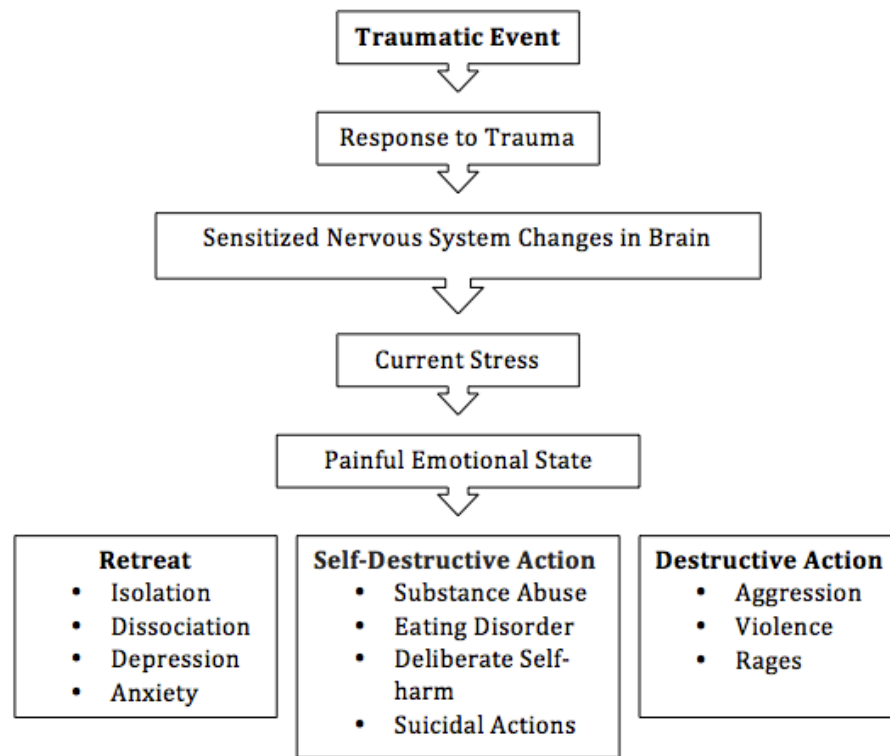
**Traumatic Event**

Response to Trauma

Sensitized Nervous System Changes in Brain

Current Stress

Painful Emotional State

**Retreat**
- Isolation
- Dissociation
- Depression
- Anxiety

**Self-Destructive Action**
- Substance Abuse
- Eating Disorder
- Deliberate Self-harm
- Suicidal Actions

**Destructive Action**
- Aggression
- Violence
- Rages